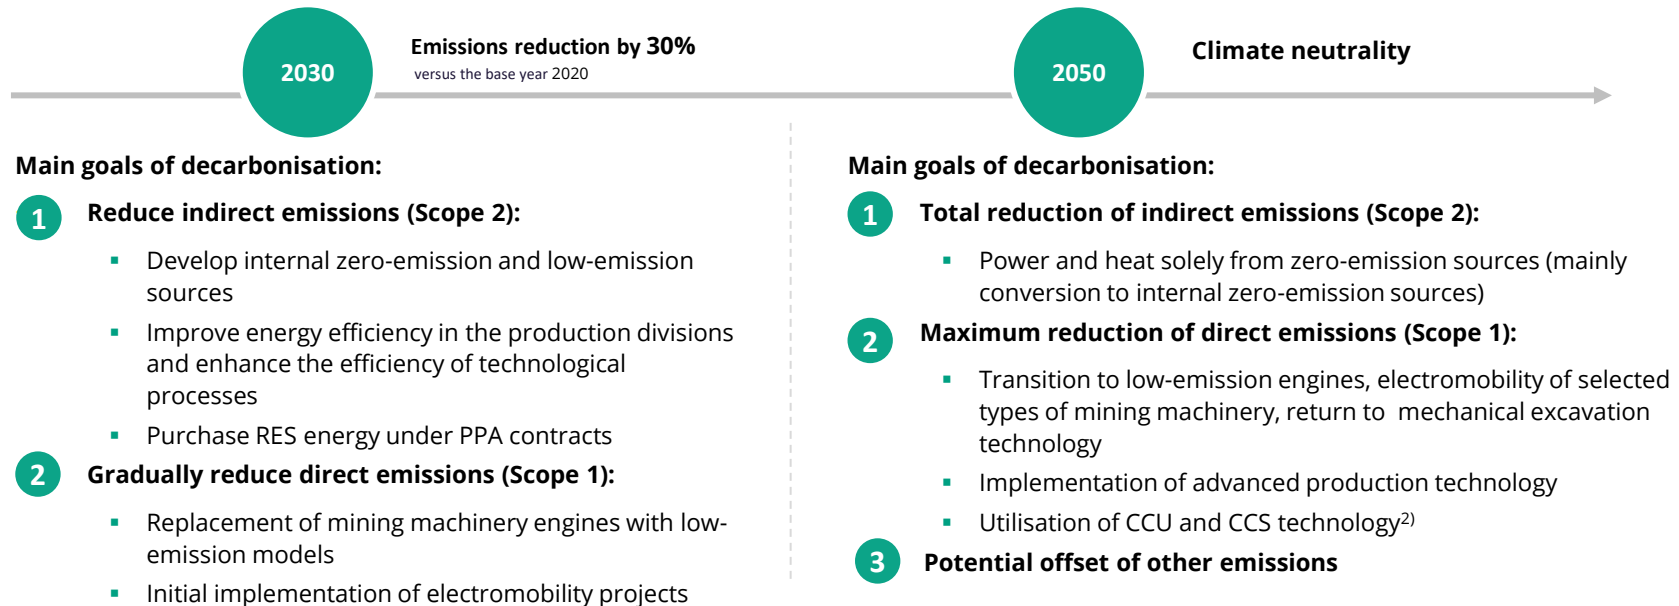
2030

Emissions reduction by 30%
versus the base year 2020

2050

Climate neutrality

Main goals of decarbonisation:

1 Reduce indirect emissions (Scope 2):

- Develop internal zero-emission and low-emission sources
- Improve energy efficiency in the production divisions and enhance the efficiency of technological processes
- Purchase RES energy under PPA contracts

2 Gradually reduce direct emissions (Scope 1):

- Replacement of mining machinery engines with low-emission models
- Initial implementation of electromobility projects

Main goals of decarbonisation:

1 Total reduction of indirect emissions (Scope 2):

- Power and heat solely from zero-emission sources (mainly conversion to internal zero-emission sources)

2 Maximum reduction of direct emissions (Scope 1):

- Transition to low-emission engines, electromobility of selected types of mining machinery, return to mechanical excavation technology
- Implementation of advanced production technology
- Utilisation of CCU and CCS technology$^{2)}$

3 Potential offset of other emissions